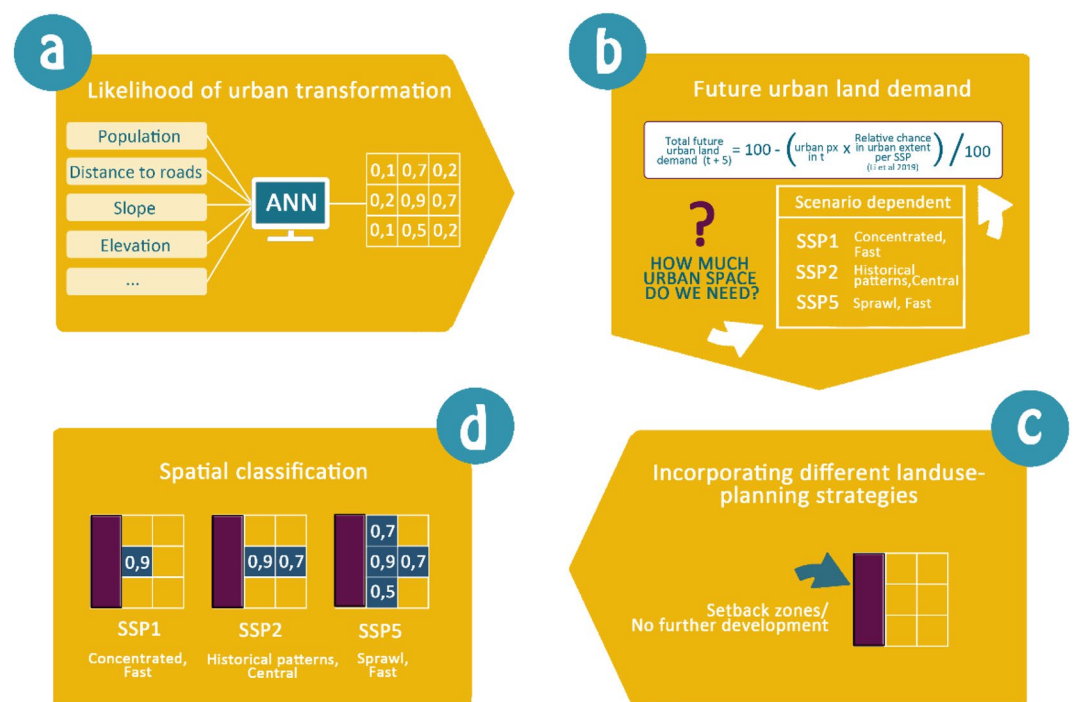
a

Likelihood of urban transformation

Population

Distance to roads

Slope

Elevation

...

ANN

| 0,1 | 0,7 | 0,2 |
|---|---|---|
| 0,2 | 0,9 | 0,7 |
| 0,1 | 0,5 | 0,2 |

b

Future urban land demand

Total future urban land demand (t + 5) = 100 - (urban px in t x Relative chance in urban extent per SSP (Li et al 2019)) / 100

?

HOW MUCH URBAN SPACE DO WE NEED?

Scenario dependent

SSP1 Concentrated, Fast

SSP2 Historical patterns, Central

SSP5 Sprawl, Fast

d

Spatial classification

0,9

0,9 0,7

0,7
0,9 0,7
0,5

SSP1
Concentrated, Fast

SSP2
Historical patterns, Central

SSP5
Sprawl, Fast

c

Incorporating different landuse-planning strategies

Setback zones/
No further development